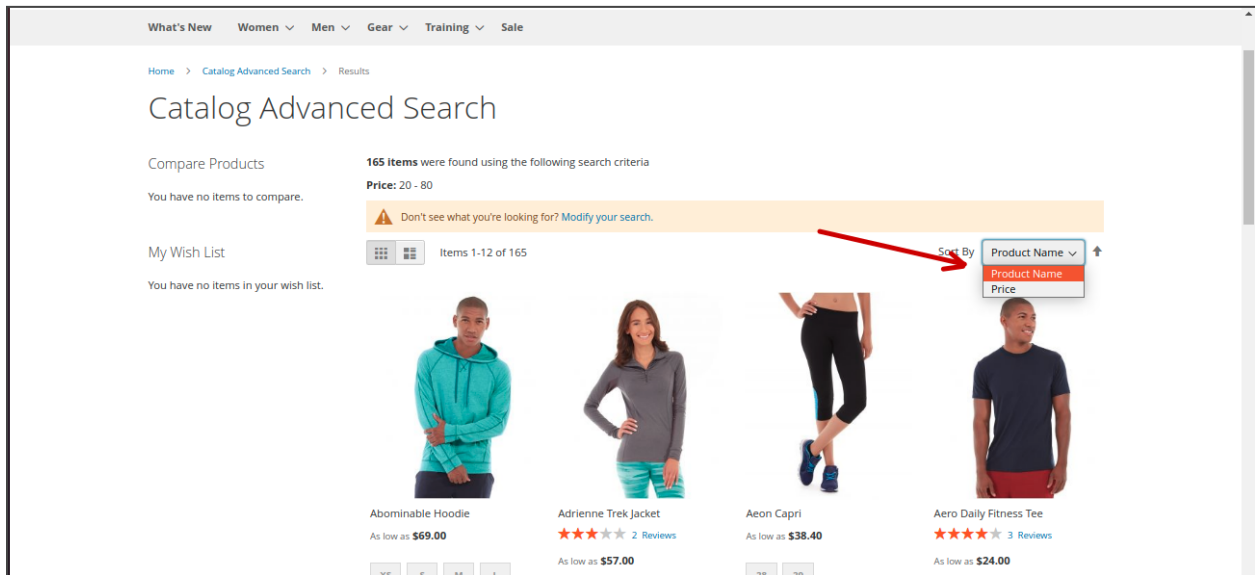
What's New Women Men Gear Training Sale

Home > Catalog Advanced Search > Results

Catalog Advanced Search

Compare Products

You have no items to compare.

My Wish List

You have no items in your wish list.

**165 items** were found using the following search criteria

**Price:** 20 - 80

Don't see what you're looking for? Modify your search.

Items 1-12 of 165

Sort By Product Name

Product Name
Price

Abominable Hoodie
As low as **$69.00**

Adrienne Trek Jacket
2 Reviews
As low as **$57.00**

Aeon Capri
As low as **$38.40**

Aero Daily Fitness Tee
3 Reviews
As low as **$24.00**

XS S M L

28 29